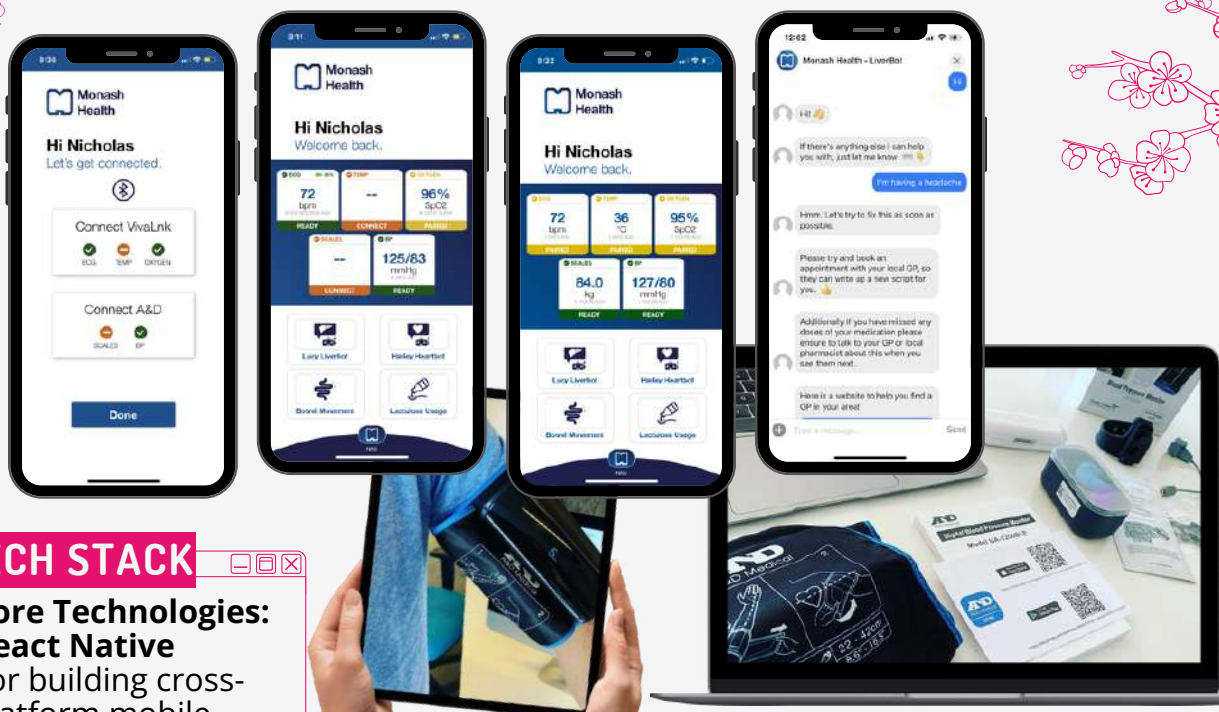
8:36

Monash Health

Hi Nicholas
Let's get connected.

Connect VivaLnk
ECG TEMP OXYGEN

Connect A&D
SCALES BP

Done

8:11

Monash Health

Hi Nicholas
Welcome back.

ECG
72
bpm
READY

TEMP
--
CONNECT

OXYGEN
96%
SpO2
PAIRED

SCALES
--
CONNECT

BP
125/83
mmHg
READY

Lucy Liverbot

Harley Heartbot

Bowel Movement

Lactulose Usage

8:32

Monash Health

Hi Nicholas
Welcome back.

ECG
72
bpm
PAIRED

TEMP
36
°C
PAIRED

OXYGEN
95%
SpO2
PAIRED

SCALES
84.0
kg
READY

BP
127/80
mmHg
READY

Lucy Liverbot

Harley Heartbot

Bowel Movement

Lactulose Usage

12:02

Monash Health - LiverBot

Hi

Hi! 👋

If there's anything else I can help you with, just let me know 👇

I'm having a headache

Hmm. Let's try to fix this as soon as possible.

Please try and book an appointment with your local GP, so they can write up a new script for you. 👍

Additionally if you have missed any doses of your medication please ensure to talk to your GP or local pharmacist about this when you see them next.

Here is a website to help you find a GP in your area

Type a message...
Send

A&D Medical

22 - 42cm

CH STACK

ore Technologies:
eact Native
or building cross-
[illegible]